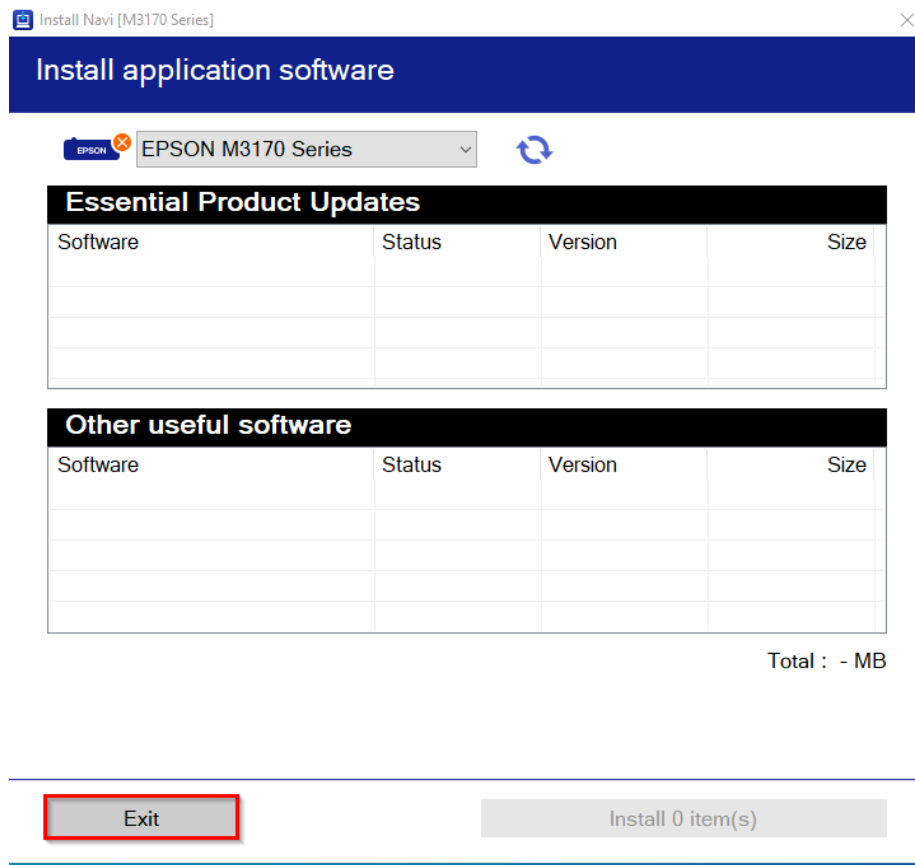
Install Navi [M3170 Series]

Install application software

EPSON

EPSON M3170 Series

Essential Product Updates

| Software | Status | Version | Size |
|---|---|---|---|

Other useful software

| Software | Status | Version | Size |
|---|---|---|---|

Total : - MB

Exit

Install 0 item(s)